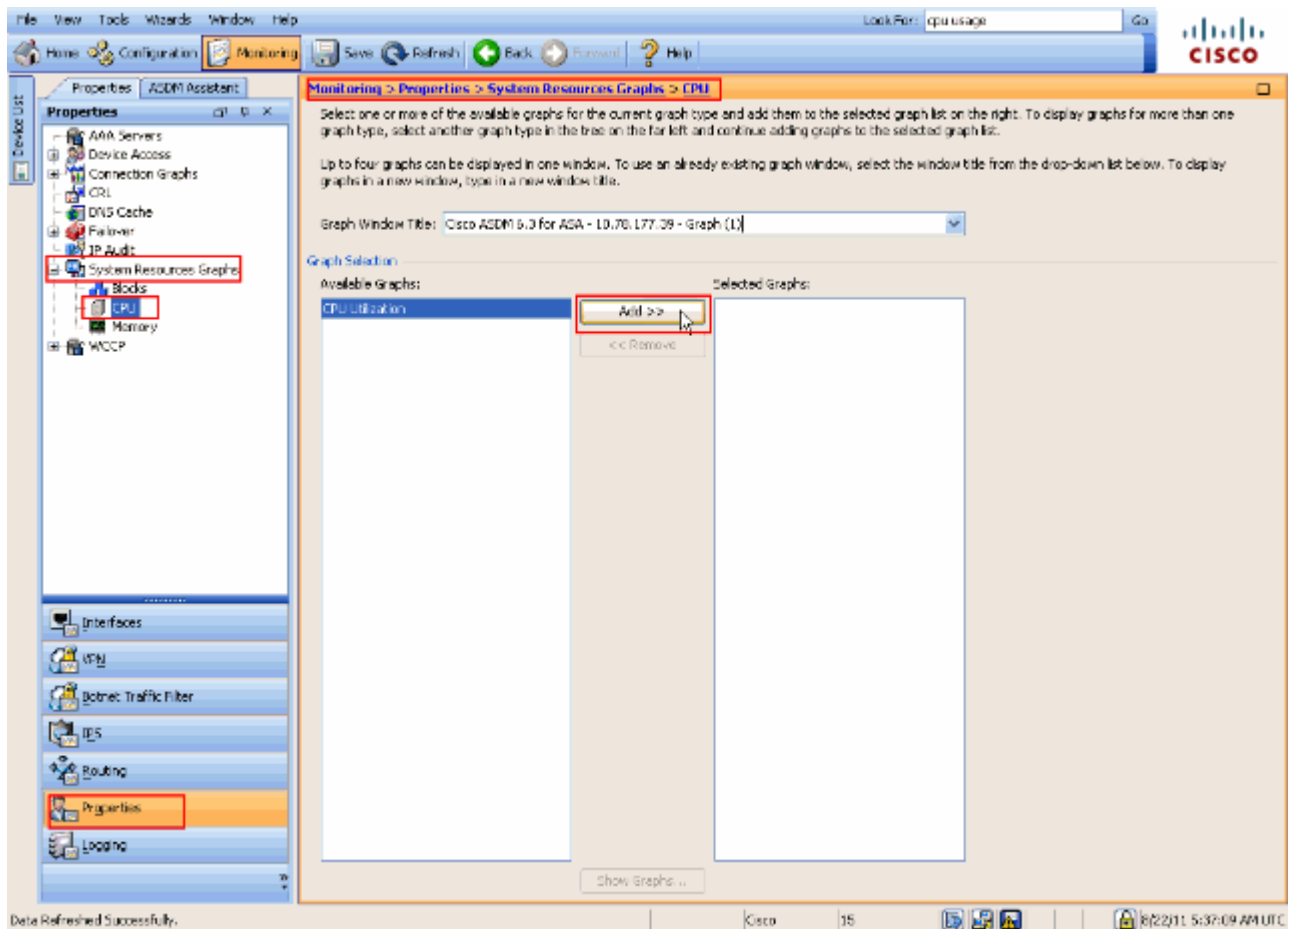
File View Tools Wizards Window Help
Look For: cpu usage Go
cisco
Home Configuration Monitoring Save Refresh Back Forward Help

Device List
Properties ASDM Assistant
Properties
AAA Servers
Device Access
Connection Graphs
CRL
DNS Cache
Failover
IP Audit
System Resources Graphs
Blocks
CPU
Memory
WCCP

Interfaces
VPN
Botnet Traffic Filter
IPS
Routing
Properties
Logging

Monitoring > Properties > System Resources Graphs > CPU

Select one or more of the available graphs for the current graph type and add them to the selected graph list on the right. To display graphs for more than one graph type, select another graph type in the tree on the far left and continue adding graphs to the selected graph list.

Up to four graphs can be displayed in one window. To use an already existing graph window, select the window title from the drop-down list below. To display graphs in a new window, type in a new window title.

Graph Window Title: Cisco ASDM 6.3 for ASA - 10.78.177.39 - Graph (1)

Graph Selection
Available Graphs:
CPU Utilization
Add >>
<< Remove
Selected Graphs:
Show Graphs ...

Data Refreshed Successfully. Cisco 15 8/22/11 5:37:09 AM UTC